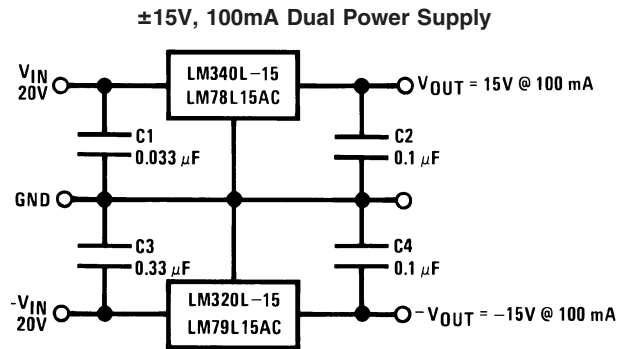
±15V, 100mA Dual Power Supply

$V_{IN}$
20V

LM340L−15
LM78L15AC

$V_{OUT}$ = 15V @ 100 mA

C1
0.033 $\mu$F

C2
0.1 $\mu$F

GND

C3
0.33 $\mu$F

C4
0.1 $\mu$F

-$V_{IN}$
20V

LM320L−15
LM79L15AC

−$V_{OUT}$ = −15V @ 100 mA